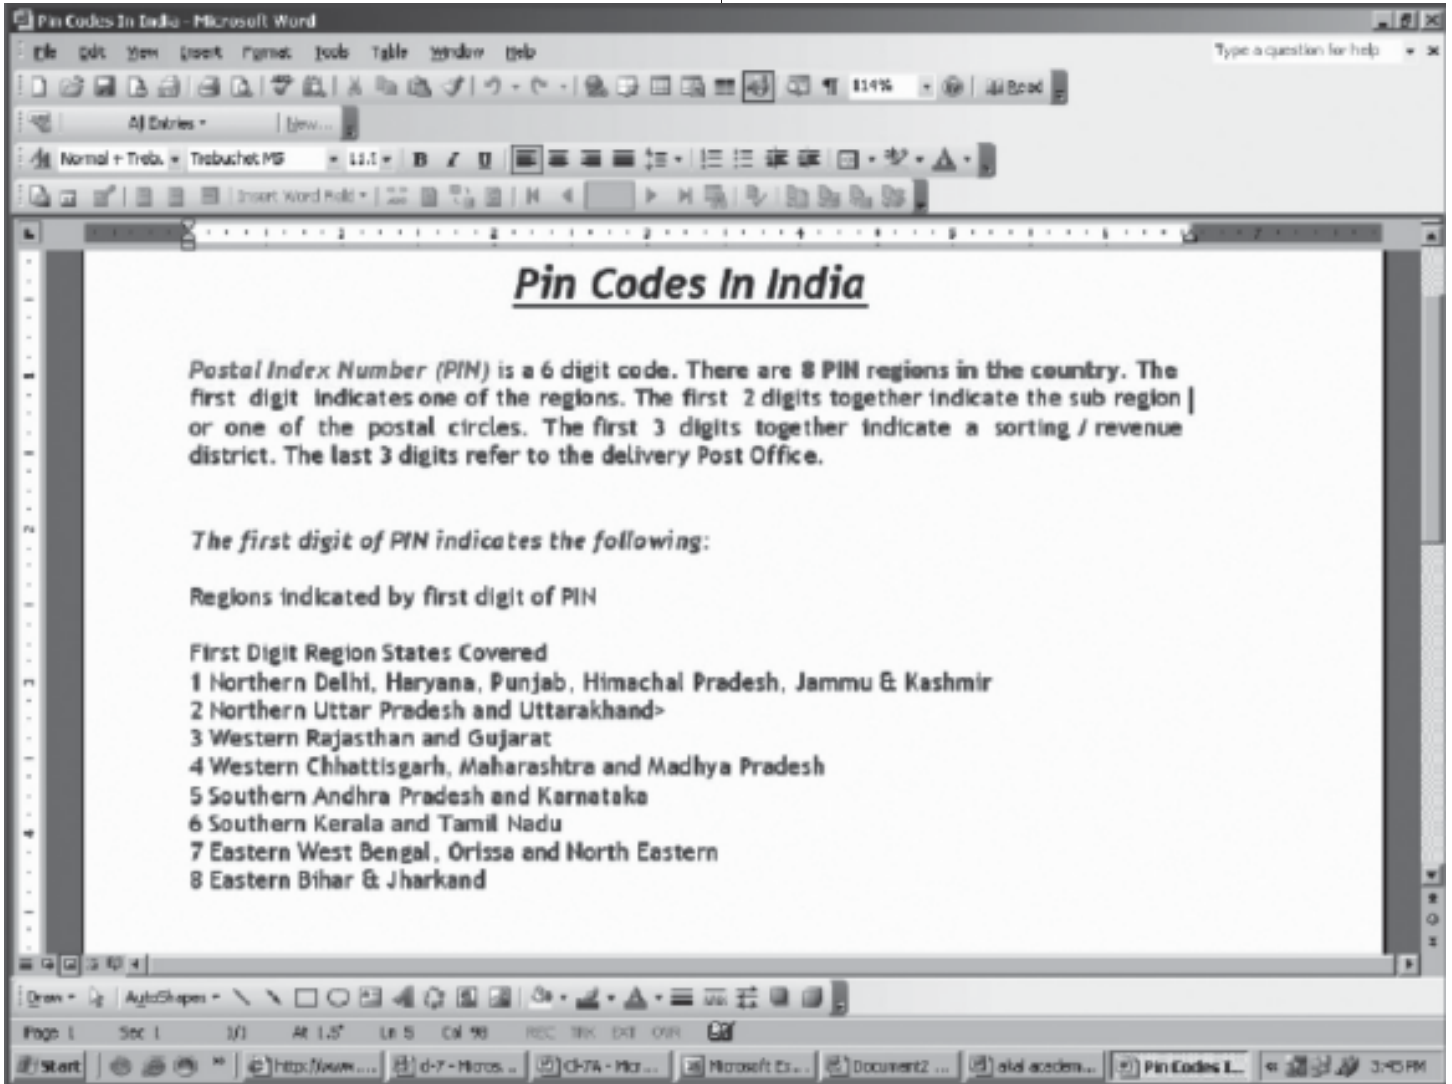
Pin Codes In India - Microsoft Word

File Edit View Insert Format Tools Table Window Help

Type a question for help

114%

Read

All Entries New...

Normal + Treb. Trebuchet MS 11.5 B I U

Insert Word Field

Pin Codes In India

Postal Index Number (PIN) is a 6 digit code. There are 8 PIN regions in the country. The first digit indicates one of the regions. The first 2 digits together indicate the sub region or one of the postal circles. The first 3 digits together indicate a sorting / revenue district. The last 3 digits refer to the delivery Post Office.

The first digit of PIN indicates the following:

Regions indicated by first digit of PIN

First Digit Region States Covered
1 Northern Delhi, Haryana, Punjab, Himachal Pradesh, Jammu & Kashmir
2 Northern Uttar Pradesh and Uttarakhand>
3 Western Rajasthan and Gujarat
4 Western Chhattisgarh, Maharashtra and Madhya Pradesh
5 Southern Andhra Pradesh and Karnataka
6 Southern Kerala and Tamil Nadu
7 Eastern West Bengal, Orissa and North Eastern
8 Eastern Bihar & Jharkand

Draw AutoShapes

Page 1 Sec 1 1/1 At 1.5" Ln 5 Col 98 REC TRK EXT OVR

Start http://www... d-7 - Micros... Ch-7A - Micr... Microsoft Ex... Document2 ... akal academ... Pin Codes I... 3:45 PM